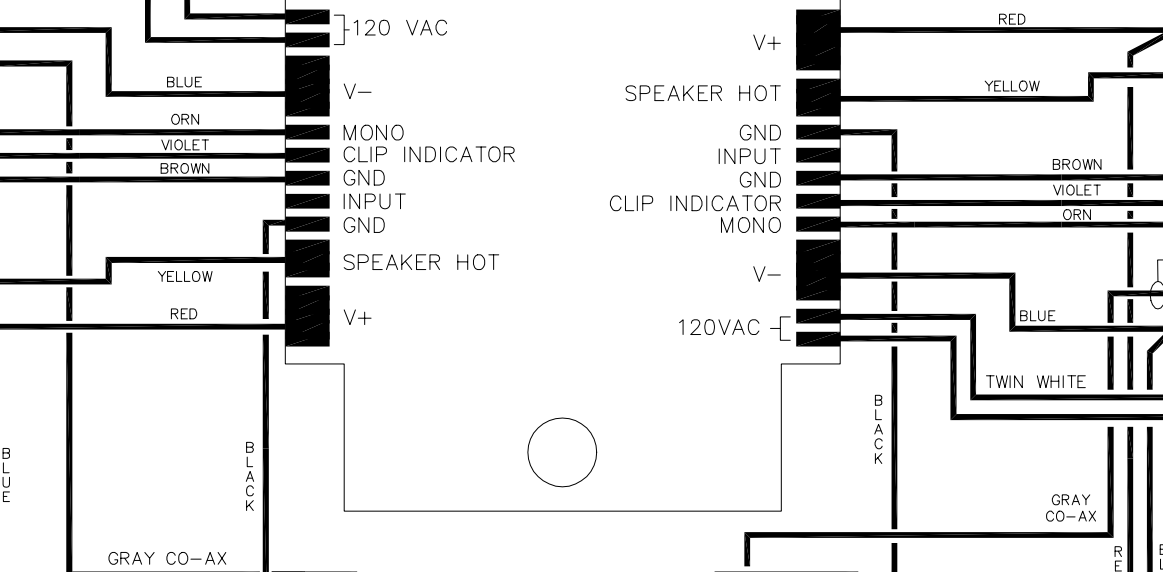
120 VAC
BLUE
V−
ORN
MONO
VIOLET
CLIP INDICATOR
BROWN
GND
INPUT
GND
YELLOW
SPEAKER HOT
RED
V+
BLUE
BLACK
GRAY CO−AX

RED
V+
YELLOW
SPEAKER HOT
GND
INPUT
BROWN
GND
VIOLET
CLIP INDICATOR
ORN
MONO
V−
BLUE
120VAC
TWIN WHITE
BLACK
GRAY CO−AX
RE
B L